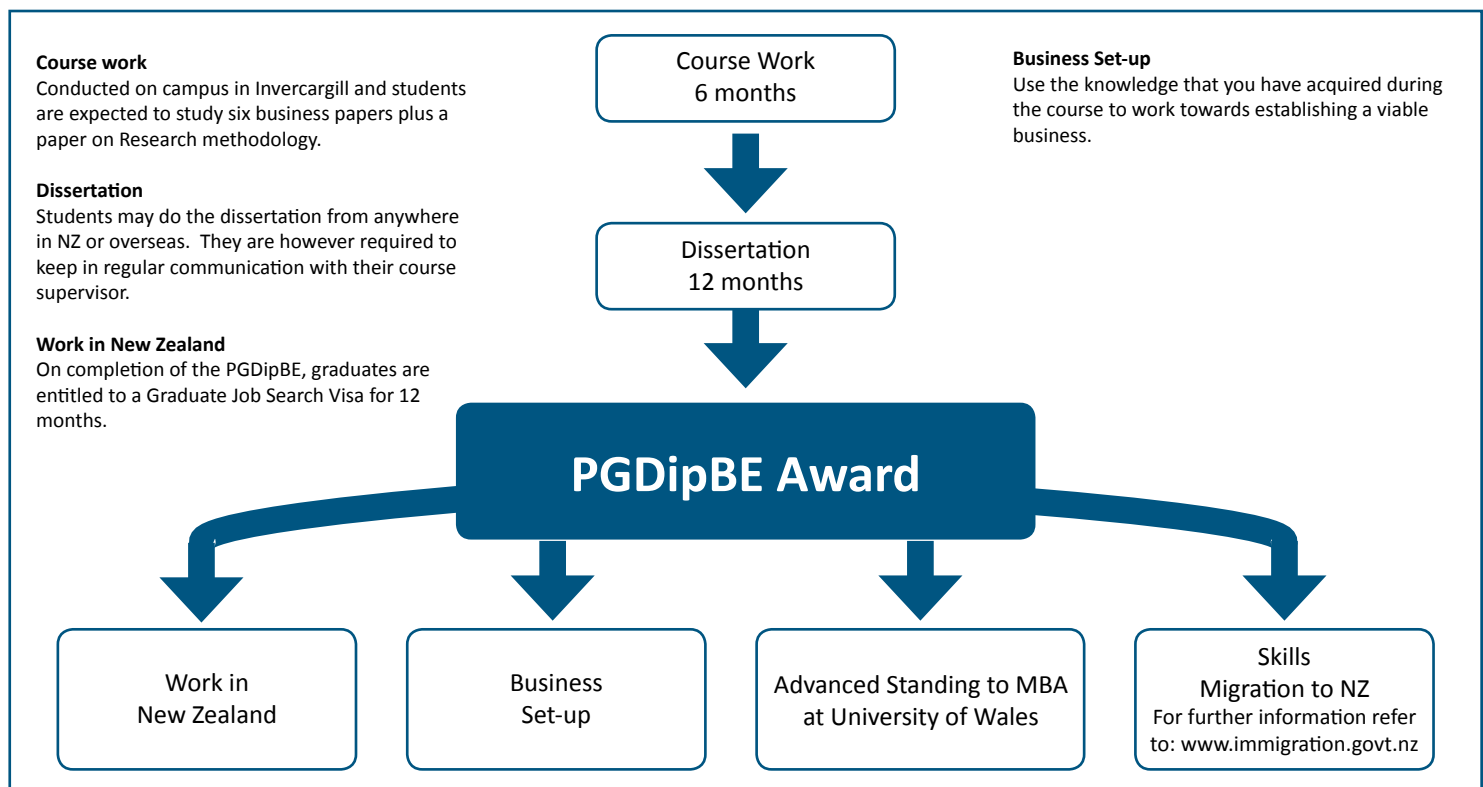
**Course work**
Conducted on campus in Invercargill and students are expected to study six business papers plus a paper on Research methodology.

**Dissertation**
Students may do the dissertation from anywhere in NZ or overseas. They are however required to keep in regular communication with their course supervisor.

**Work in New Zealand**
On completion of the PGDipBE, graduates are entitled to a Graduate Job Search Visa for 12 months.

Course Work
6 months

Dissertation
12 months

**Business Set-up**
Use the knowledge that you have acquired during the course to work towards establishing a viable business.

PGDipBE Award

Work in
New Zealand

Business
Set-up

Advanced Standing to MBA at University of Wales

Skills
Migration to NZ
For further information refer to: www.immigration.govt.nz